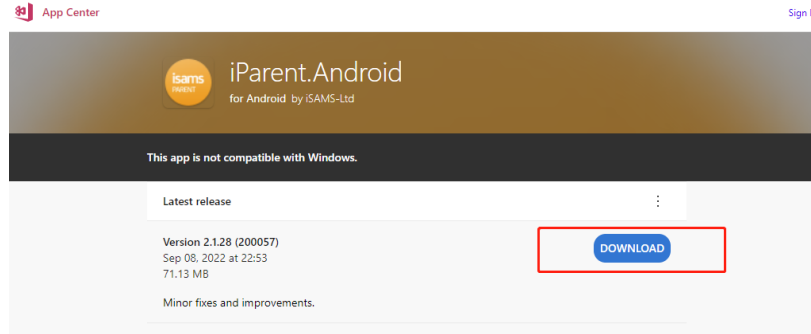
App Center

Sign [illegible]

isams PARENT

iParent.Android

for Android by iSAMS-Ltd

This app is not compatible with Windows.

Latest release

Version 2.1.28 (200057)
Sep 08, 2022 at 22:53
71.13 MB

DOWNLOAD

Minor fixes and improvements.